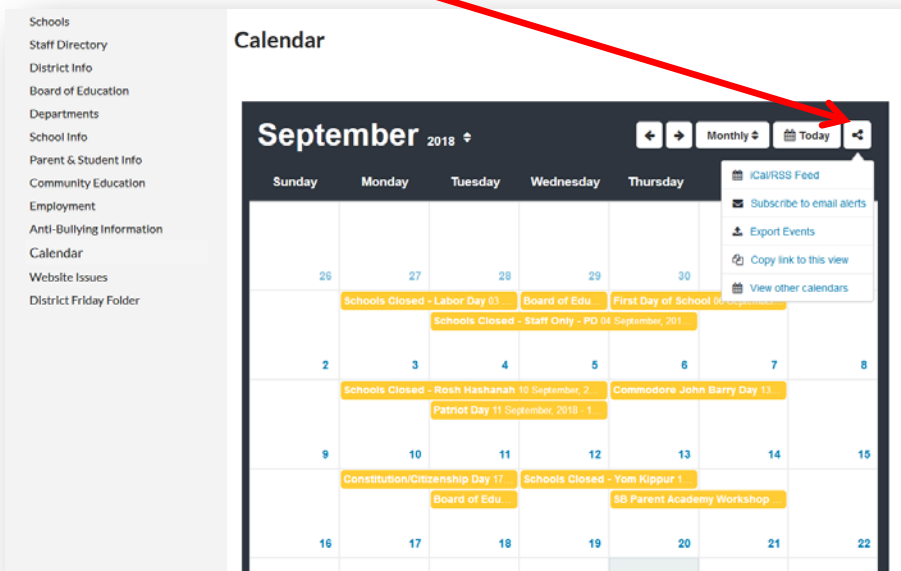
Schools
Staff Directory
District Info
Board of Education
Departments
School Info
Parent & Student Info
Community Education
Employment
Anti-Bullying Information
Calendar
Website Issues
District Friday Folder

Calendar

September 2018

Monthly
Today

iCal/RSS Feed
Subscribe to email alerts
Export Events
Copy link to this view
View other calendars

| Sunday | Monday | Tuesday | Wednesday | Thursday | | |
|---|---|---|---|---|---|---|
| 26 | 27 | 28 | 29 | 30 | | |
| 2 | 3 | 4 | 5 | 6 | 7 | 8 |
| 9 | 10 | 11 | 12 | 13 | 14 | 15 |
| 16 | 17 | 18 | 19 | 20 | 21 | 22 |

Schools Closed - Labor Day 03
Board of Edu...
First Day of School 06 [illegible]
Schools Closed - Staff Only - PD 04 September, 201...
Schools Closed - Rosh Hashanah 10 September, 2...
Commodore John Barry Day 13...
Patriot Day 11 September, 2018 - 1...
Constitution/Citizenship Day 17...
Schools Closed - Yom Kippur 1...
Board of Edu...
SB Parent Academy Workshop ...